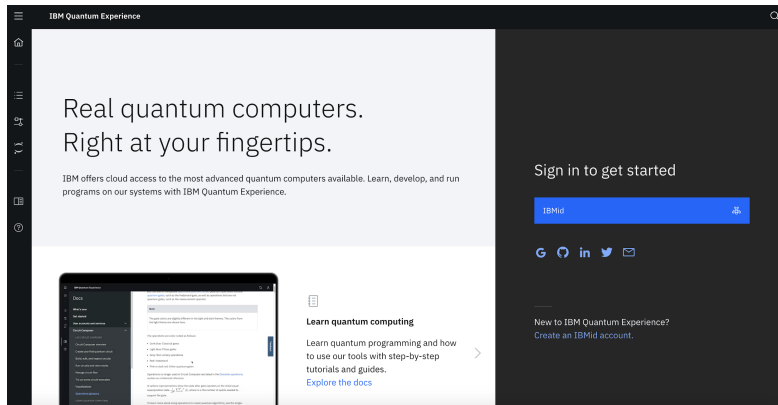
IBM Quantum Experience

Real quantum computers.
Right at your fingertips.

IBM offers cloud access to the most advanced quantum computers available. Learn, develop, and run programs on our systems with IBM Quantum Experience.

Docs

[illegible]

Learn quantum computing

Learn quantum programming and how to use our tools with step-by-step tutorials and guides.

Explore the docs

Sign in to get started

IBMid

New to IBM Quantum Experience?
Create an IBMid account.